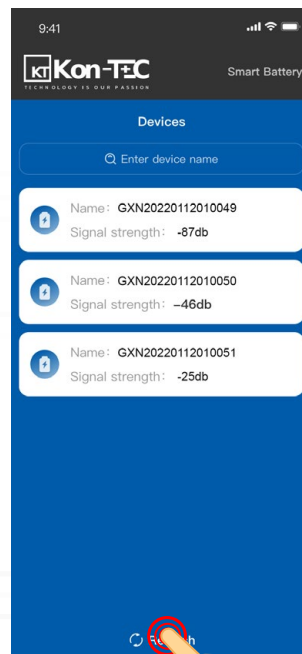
9:41

KT Kon-TEC
TECHNOLOGY IS OUR PASSION

Smart Battery

Devices

Enter device name

Name: GXN20220112010049
Signal strength: -87db

Name: GXN20220112010050
Signal strength: –46db

Name: GXN20220112010051
Signal strength: -25db

Re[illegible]h